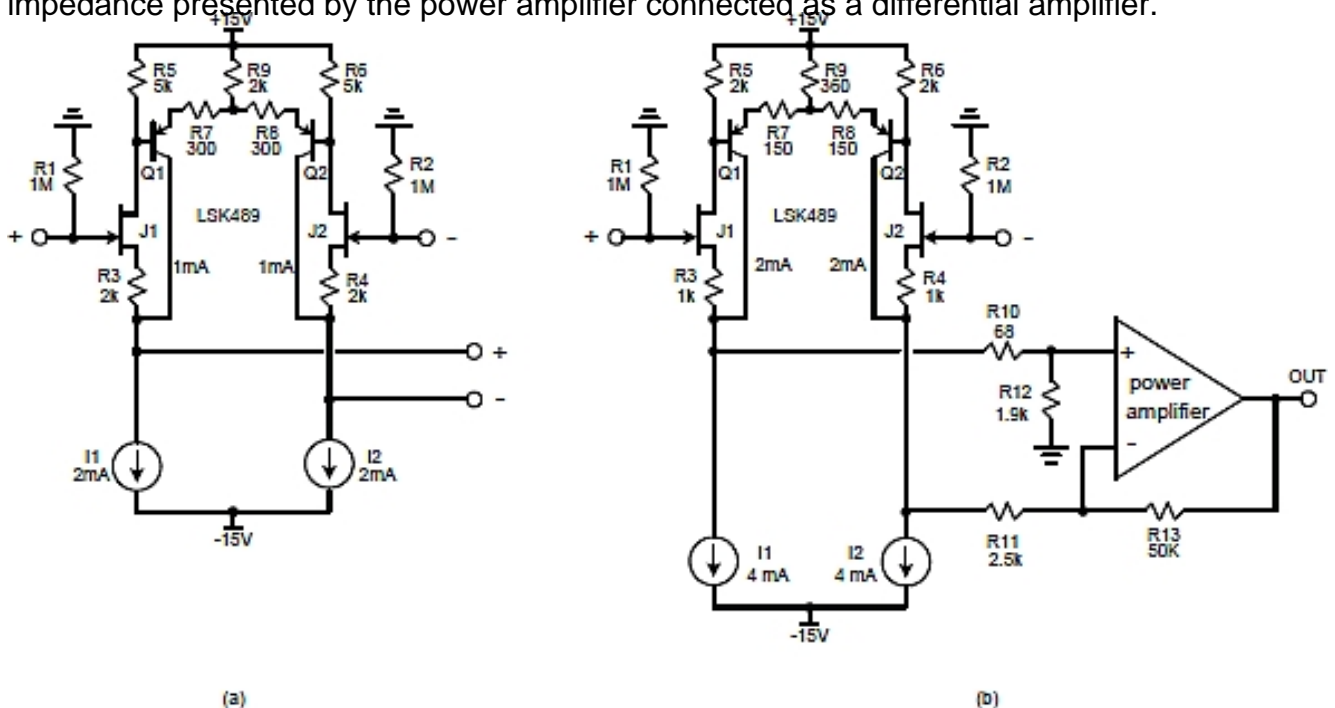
impedance presented by the power amplifier connected as a differential amplifier.

+15V
R5 5k
R9 2k
R6 5k
R7 300
R8 300
Q1
Q2
R1 1M
R2 1M
LSK489
+
J1
J2
-
R3 2k
1mA
1mA
R4 2k
+
-
I1 2mA
I2 2mA
-15V

+15V
R5 2k
R9 360
R6 2k
R7 150
R8 150
Q1
Q2
R1 1M
R2 1M
LSK489
+
J1
J2
-
R3 1k
2mA
2mA
R4 1k
R10 68
+
R12 1.9k
power amplifier
-
OUT
R11 2.5k
R13 50K
I1 4 mA
I2 4 mA
-15V

(a)

(b)